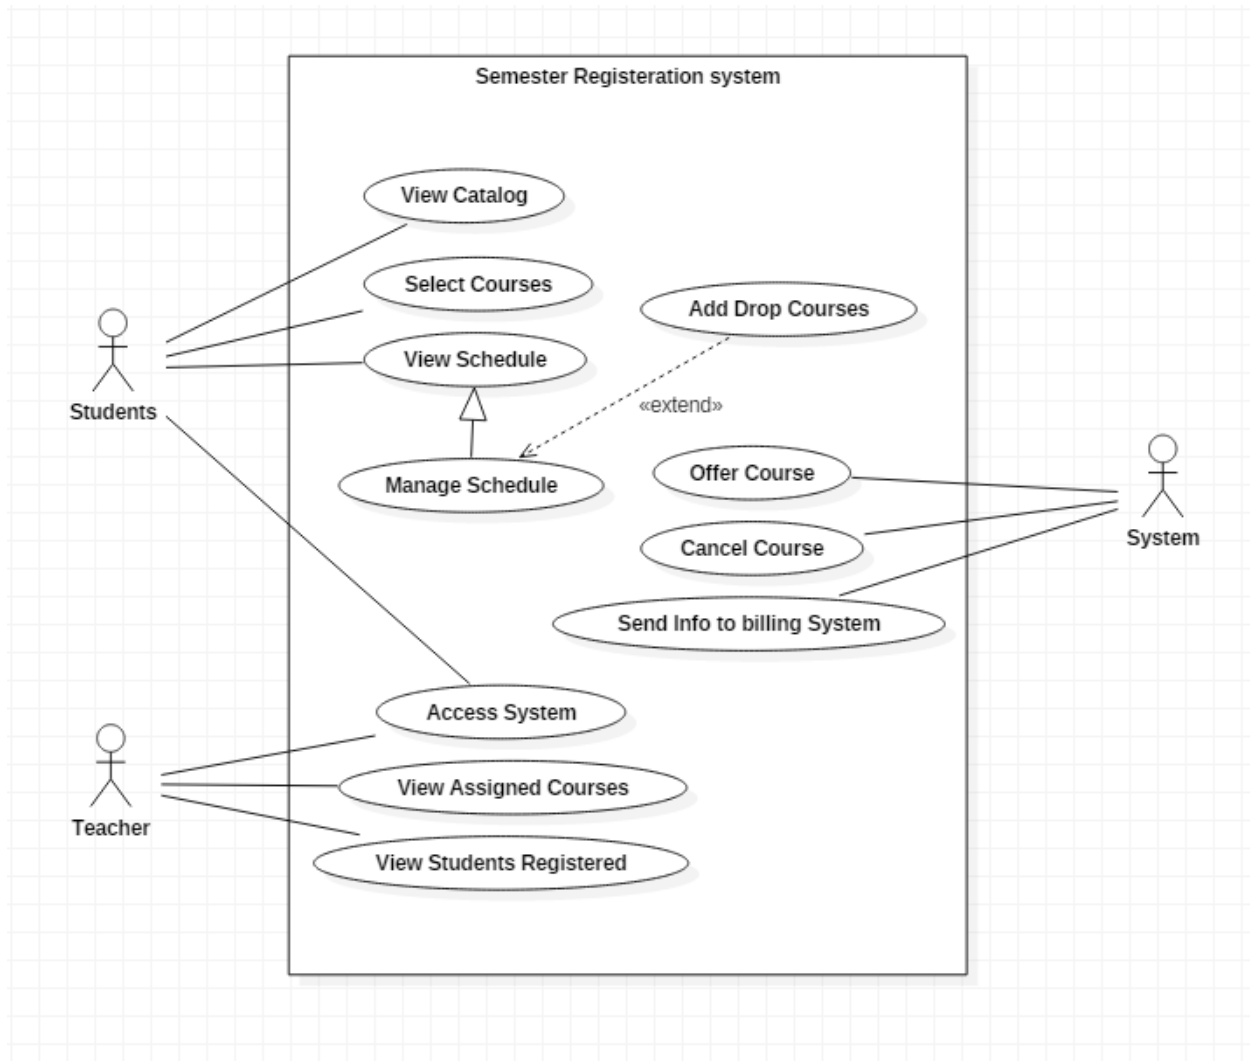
Semester Registeration system

View Catalog

Select Courses

Add Drop Courses

Students

View Schedule

«extend»

Manage Schedule

Offer Course

System

Cancel Course

Send Info to billing System

Access System

Teacher

View Assigned Courses

View Students Registered